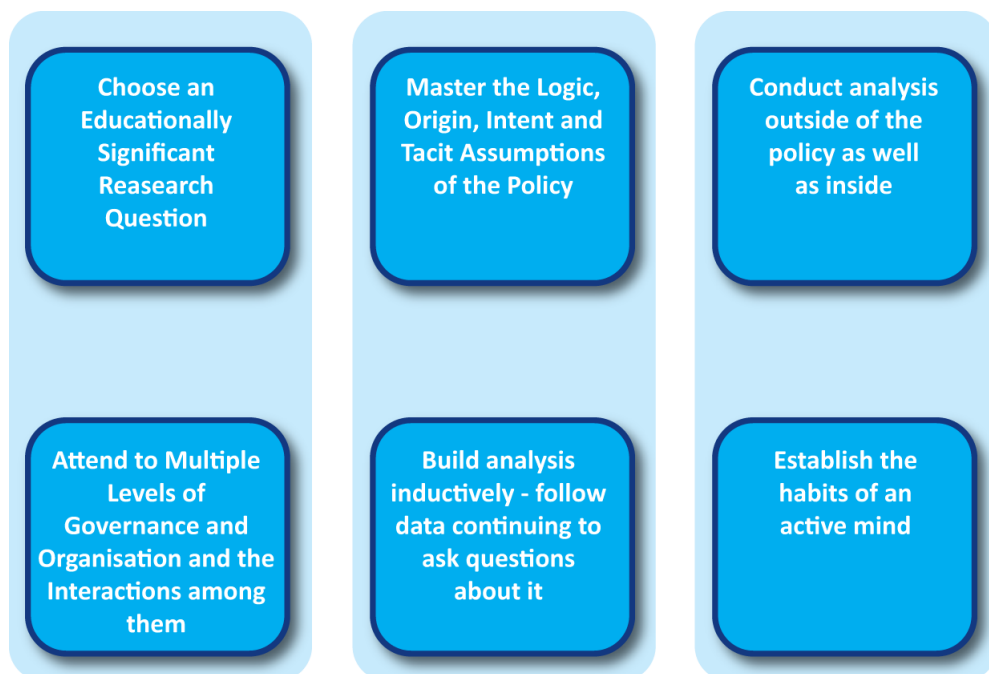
Choose an Educationally Significant Reasearch Question

Attend to Multiple Levels of Governance and Organisation and the Interactions among them

Master the Logic, Origin, Intent and Tacit Assumptions of the Policy

Build analysis inductively - follow data continuing to ask questions about it

Conduct analysis outside of the policy as well as inside

Establish the habits of an active mind